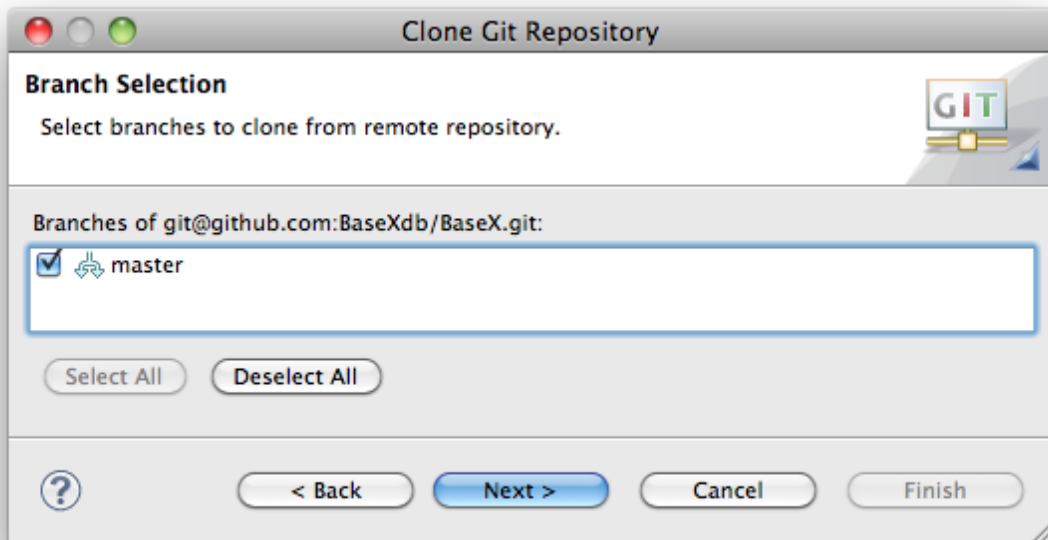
Clone Git Repository

Branch Selection

Select branches to clone from remote repository.

GIT

Branches of git@github.com:BaseXdb/BaseX.git:

master

Select All

Deselect All

?

< Back

Next >

Cancel

Finish